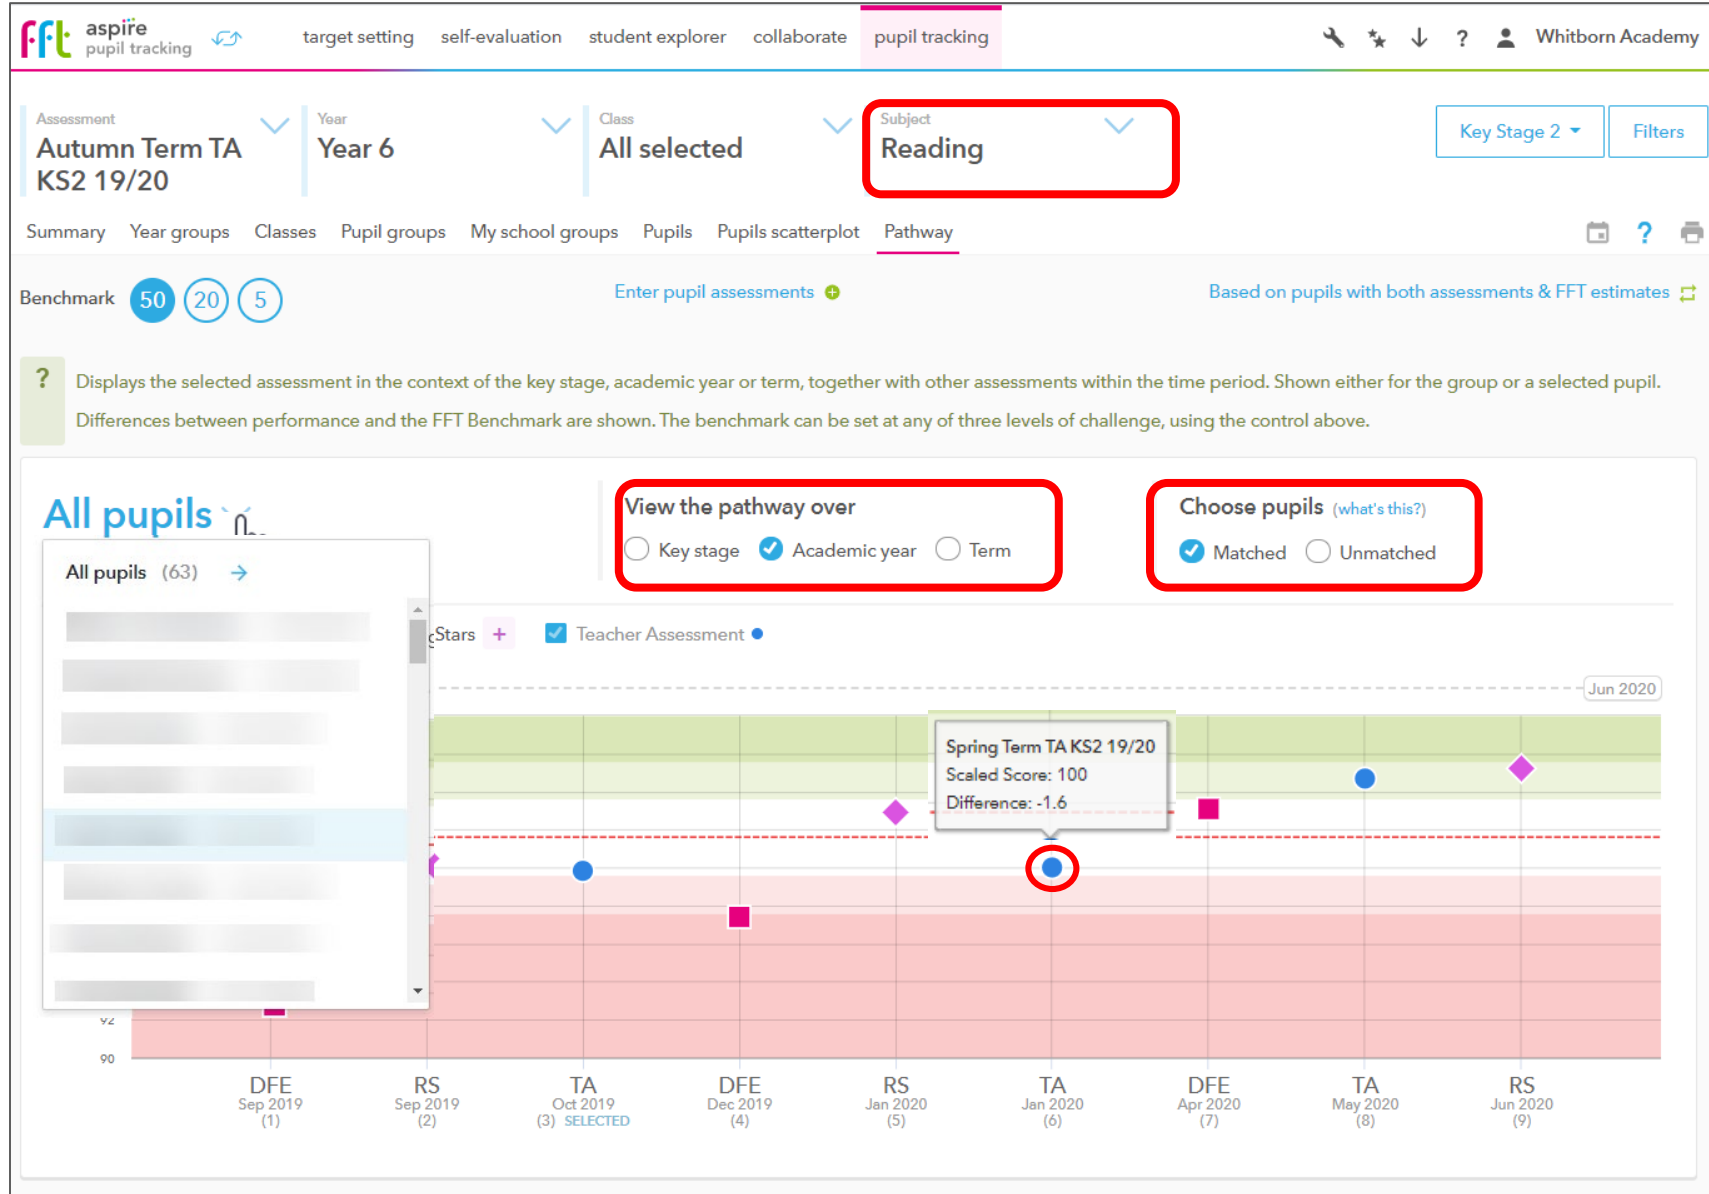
fft aspire pupil tracking

target setting self-evaluation student explorer collaborate pupil tracking

? Whitborn Academy

Assessment
Autumn Term TA KS2 19/20

Year
Year 6

Class
All selected

Subject
Reading

Key Stage 2 Filters

Summary Year groups Classes Pupil groups My school groups Pupils Pupils scatterplot Pathway

Benchmark 50 20 5

Enter pupil assessments

Based on pupils with both assessments & FFT estimates

? Displays the selected assessment in the context of the key stage, academic year or term, together with other assessments within the time period. Shown either for the group or a selected pupil. Differences between performance and the FFT Benchmark are shown. The benchmark can be set at any of three levels of challenge, using the control above.

All pupils

All pupils (63)

View the pathway over
Key stage Academic year Term

Choose pupils (what's this?)
Matched Unmatched

Stars + Teacher Assessment

Jun 2020

Spring Term TA KS2 19/20
Scaled Score: 100
Difference: -1.6

92
90

DFE Sep 2019 (1)
RS Sep 2019 (2)
TA Oct 2019 (3) SELECTED
DFE Dec 2019 (4)
RS Jan 2020 (5)
TA Jan 2020 (6)
DFE Apr 2020 (7)
TA May 2020 (8)
RS Jun 2020 (9)